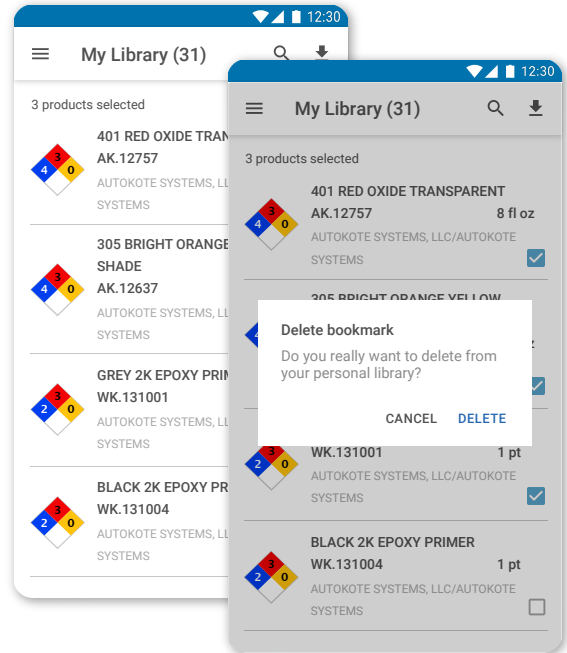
12:30

My Library (31)

3 products selected

4 3 0

401 RED OXIDE TRAN

AK.12757

AUTOKOTE SYSTEMS, LLC

SYSTEMS

4 3 0

305 BRIGHT ORANGE

SHADE

AK.12637

AUTOKOTE SYSTEMS, LL

SYSTEMS

2 3 0

GREY 2K EPOXY PRIM

WK.131001

AUTOKOTE SYSTEMS, LL

SYSTEMS

2 3 0

BLACK 2K EPOXY PR

WK.131004

AUTOKOTE SYSTEMS, LL

SYSTEMS

12:30

My Library (31)

3 products selected

4 3 0

401 RED OXIDE TRANSPARENT

AK.12757 8 fl oz

AUTOKOTE SYSTEMS, LLC/AUTOKOTE SYSTEMS

305 BRIGHT ORANGE YELLOW

Delete bookmark

Do you really want to delete from your personal library?

CANCEL DELETE

2 3 0

WK.131001 1 pt

AUTOKOTE SYSTEMS, LLC/AUTOKOTE SYSTEMS

2 3 0

BLACK 2K EPOXY PRIMER

WK.131004 1 pt

AUTOKOTE SYSTEMS, LLC/AUTOKOTE SYSTEMS